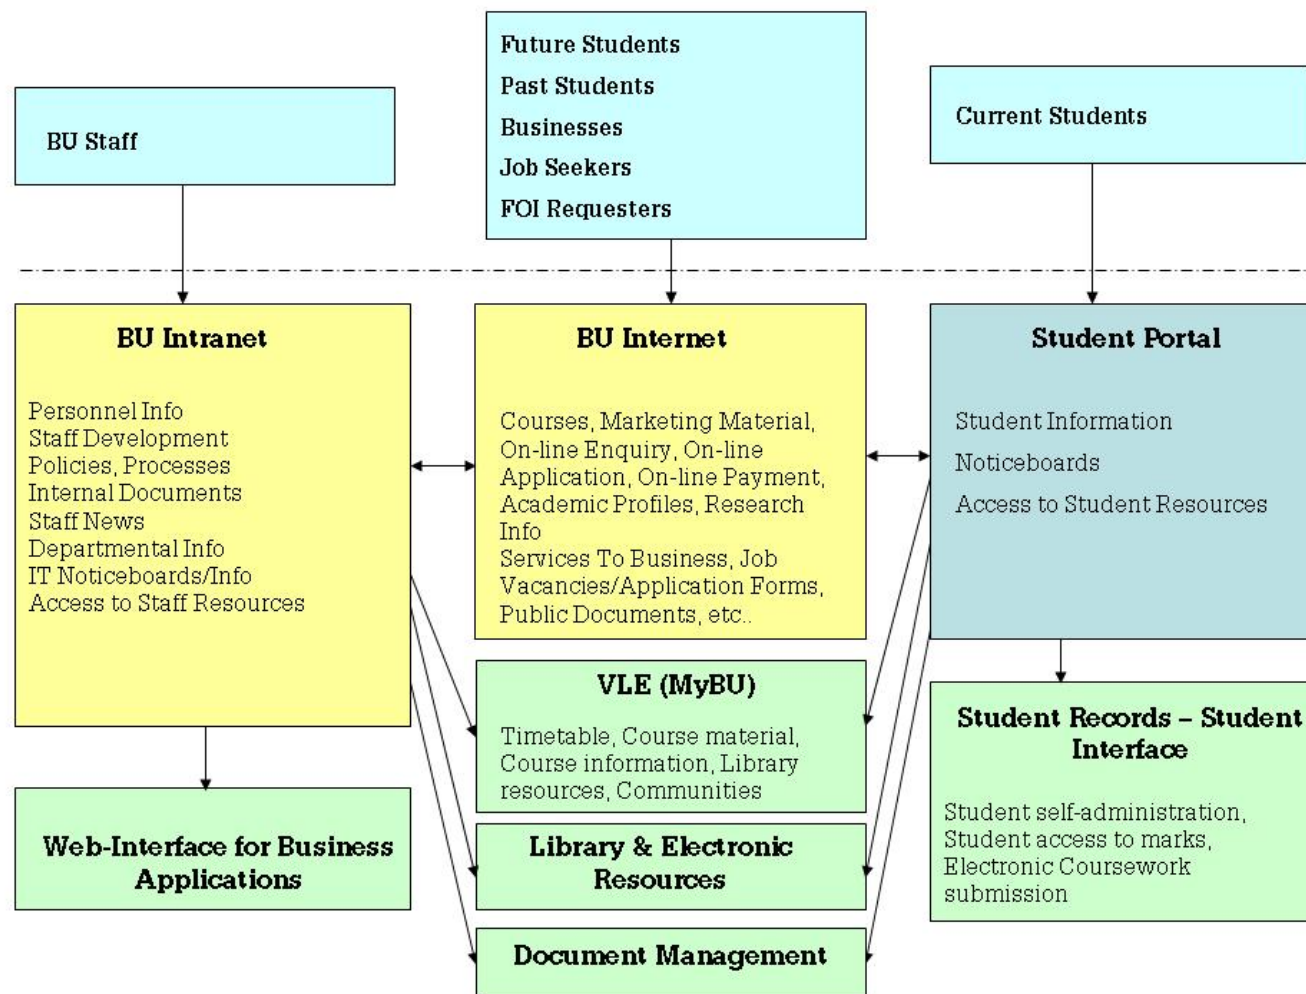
BU Staff

Future Students
Past Students
Businesses
Job Seekers
FOI Requesters

Current Students

BU Intranet

Personnel Info
Staff Development
Policies, Processes
Internal Documents
Staff News
Departmental Info
IT Noticeboards/Info
Access to Staff Resources

BU Internet

Courses, Marketing Material, On-line Enquiry, On-line Application, On-line Payment, Academic Profiles, Research Info
Services To Business, Job Vacancies/Application Forms, Public Documents, etc..

Student Portal

Student Information
Noticeboards
Access to Student Resources

VLE (MyBU)

Timetable, Course material, Course information, Library resources, Communities

Student Records – Student Interface

Student self-administration, Student access to marks, Electronic Coursework submission

Web-Interface for Business Applications

Library & Electronic Resources

Document Management